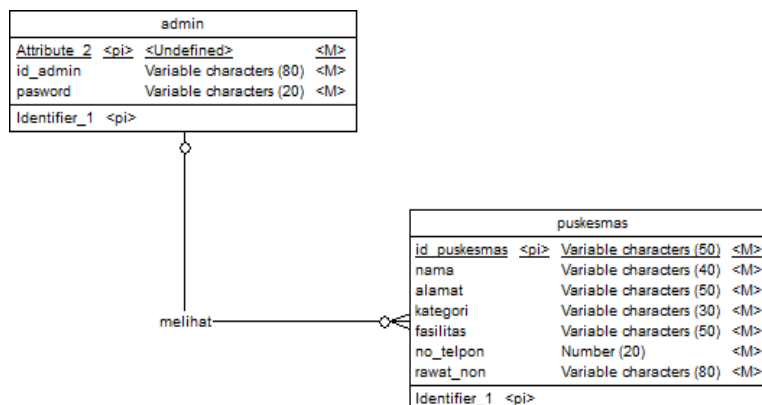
admin

| Attribute_2 | <pi> | <Undefined> | <M> |
|---|---|---|---|
| id_admin | | Variable characters (80) | <M> |
| pasword | | Variable characters (20) | <M> |

Identifier_1 <pi>

melihat

puskesmas

| id_puskesmas | <pi> | Variable characters (50) | <M> |
|---|---|---|---|
| nama | | Variable characters (40) | <M> |
| alamat | | Variable characters (50) | <M> |
| kategori | | Variable characters (30) | <M> |
| fasilitas | | Variable characters (50) | <M> |
| no_telpon | | Number (20) | <M> |
| rawat_non | | Variable characters (80) | <M> |

Identifier_1 <pi>